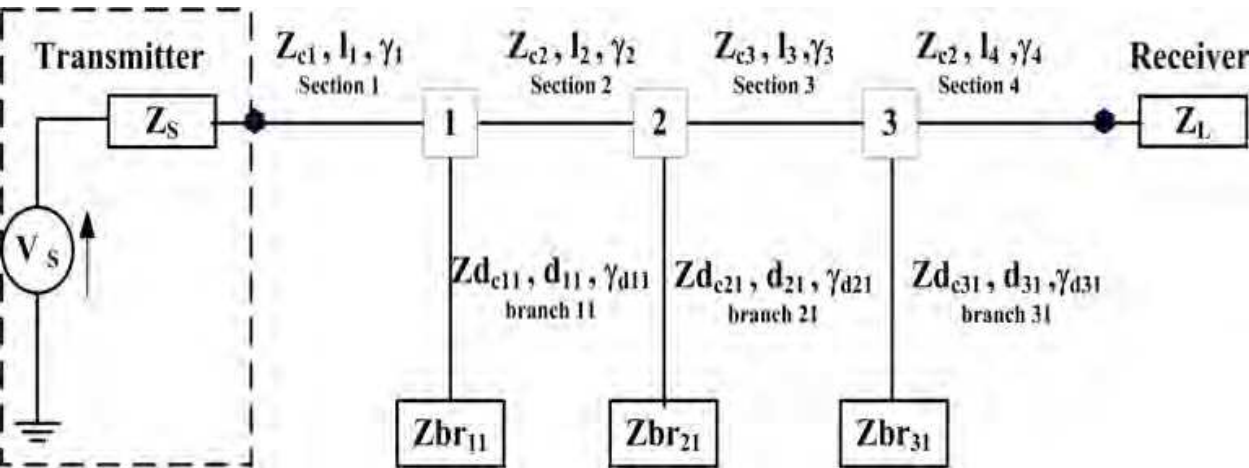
Transmitter

$Z_S$

$V_S$

$Z_{c1}, l_1, \gamma_1$
Section 1

$Z_{c2}, l_2, \gamma_2$
Section 2

$Z_{c3}, l_3, \gamma_3$
Section 3

$Z_{c2}, l_4, \gamma_4$
Section 4

Receiver

$Z_L$

1

2

3

$Zd_{c11}, d_{11}, \gamma_{d11}$
branch 11

$Zd_{c21}, d_{21}, \gamma_{d21}$
branch 21

$Zd_{c31}, d_{31}, \gamma_{d31}$
branch 31

$Zbr_{11}$

$Zbr_{21}$

$Zbr_{31}$